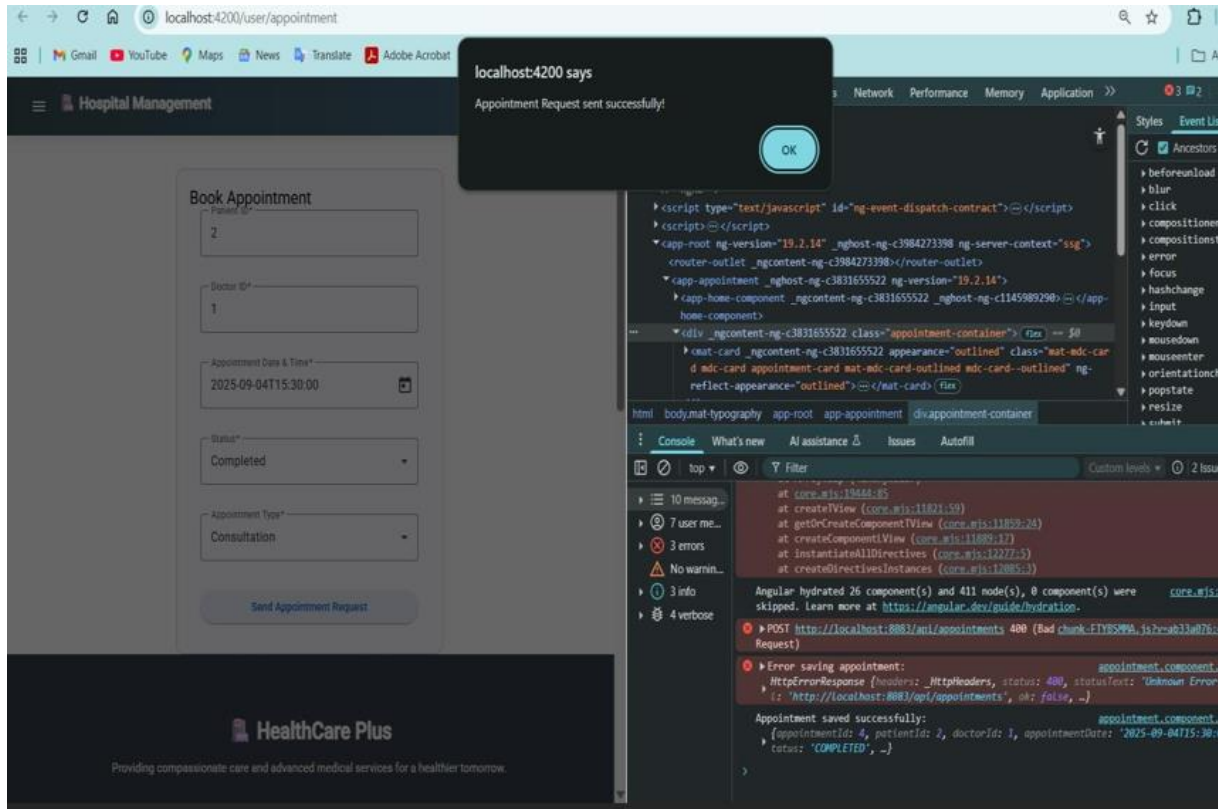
localhost:4200/user/appointment

Gmail YouTube Maps News Translate Adobe Acrobat

localhost:4200 says
Appointment Request sent successfully!
OK

Hospital Management

Book Appointment
Patient ID*
2
Doctor ID*
1
Appointment Date & Time*
2025-09-04T15:30:00
Status*
Completed
Appointment Type*
Consultation
Send Appointment Request

HealthCare Plus
Providing compassionate care and advanced medical services for a healthier tomorrow.

Network Performance Memory Application »
3 2
Styles Event Listeners
Ancestors
▸ beforeunload
▸ blur
▸ click
▸ compositionend
▸ compositionstart
▸ error
▸ focus
▸ hashchange
▸ input
▸ keydown
▸ mousedown
▸ mouseenter
▸ orientationchange
▸ popstate
▸ resize
▸ submit

▸ <script type="text/javascript" id="ng-event-dispatch-contract">⋯</script>
▸ <script>⋯</script>
▾ <app-root ng-version="19.2.14" _nghost-ng-c3984273398 ng-server-context="ssg">
<router-outlet _ngcontent-ng-c3984273398></router-outlet>
▾ <app-appointment _nghost-ng-c3831655522 ng-version="19.2.14">
▸ <app-home-component _ngcontent-ng-c3831655522 _nghost-ng-c1145989290>⋯</app-home-component>
▾ <div _ngcontent-ng-c3831655522 class="appointment-container"> flex == $0
▸ <mat-card _ngcontent-ng-c3831655522 appearance="outlined" class="mat-mdc-card mdc-card appointment-card mat-mdc-card-outlined mdc-card--outlined" ng-reflect-appearance="outlined">⋯</mat-card> flex

html body.mat-typography app-root app-appointment div.appointment-container

Console What's new AI assistance Issues Autofill
top ▾ Filter Custom levels ▾ 2 Issues
10 messag...
7 user me...
3 errors
No warnin...
3 info
4 verbose

at core.mjs:19444:85
at createTView (core.mjs:11821:59)
at getOrCreateComponentTView (core.mjs:11859:24)
at createComponentLView (core.mjs:11889:17)
at instantiateAllDirectives (core.mjs:12277:5)
at createDirectivesInstances (core.mjs:12085:3)
Angular hydrated 26 component(s) and 411 node(s), 0 component(s) were skipped. Learn more at https://angular.dev/guide/hydration. core.mjs:
▸ POST http://localhost:8083/api/appointments 400 (Bad Request) chunk-FTYBSMMA.js?v=ab33a076:
▸ Error saving appointment: appointment.component.
HttpErrorResponse {headers: _HttpHeaders, status: 400, statusText: 'Unknown Error', url: 'http://localhost:8083/api/appointments', ok: false, …}
Appointment saved successfully: appointment.component.
{appointmentId: 4, patientId: 2, doctorId: 1, appointmentDate: '2025-09-04T15:30:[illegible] status: 'COMPLETED', …}